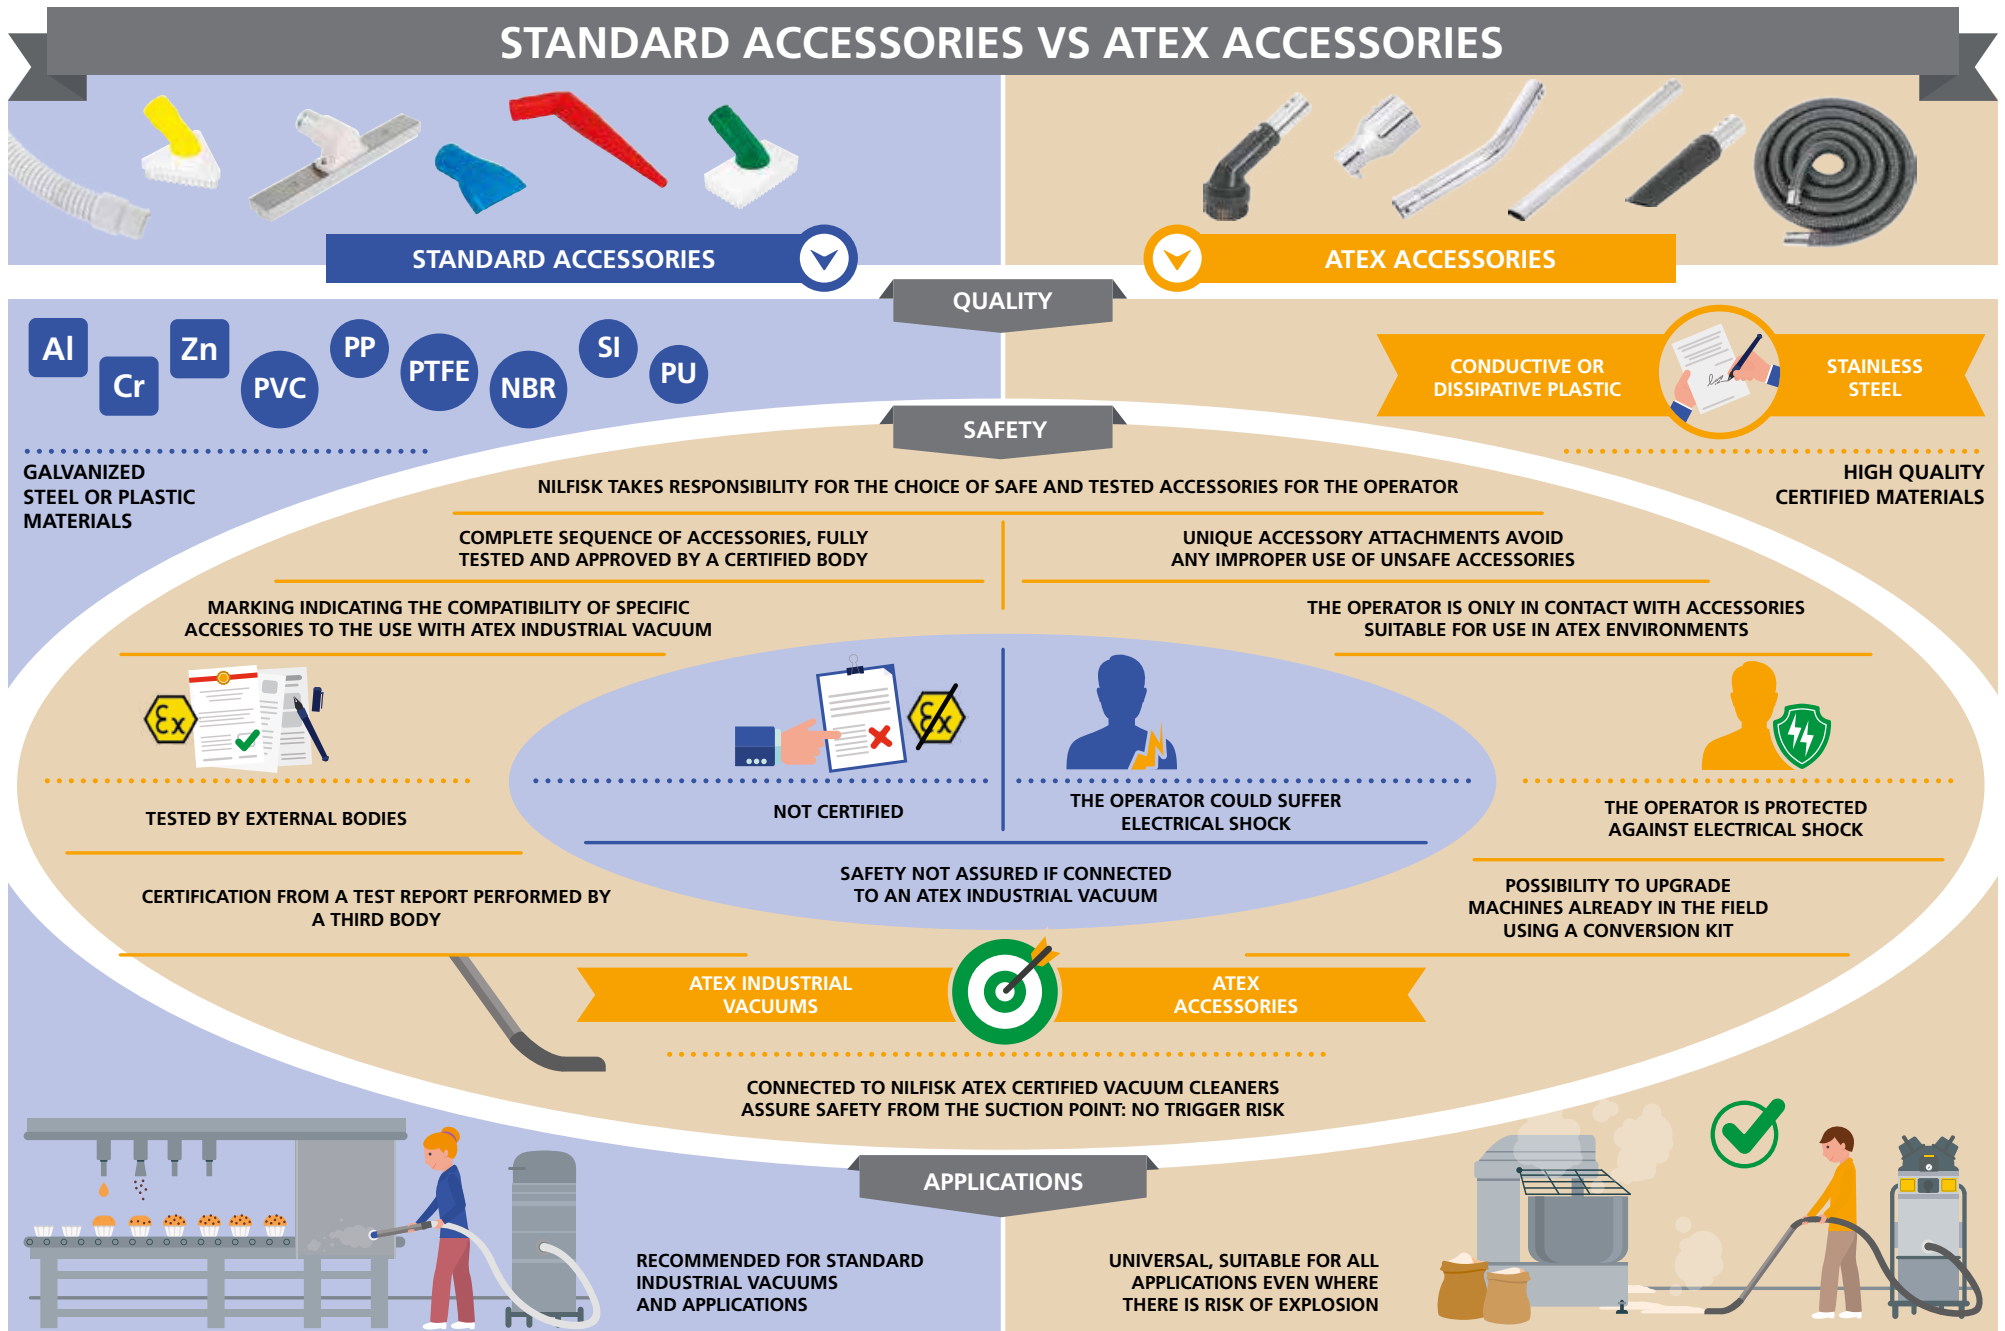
STANDARD ACCESSORIES VS ATEX ACCESSORIES

STANDARD ACCESSORIES

ATEX ACCESSORIES

QUALITY

Al Cr Zn PVC PP PTFE NBR SI PU

GALVANIZED STEEL OR PLASTIC MATERIALS

CONDUCTIVE OR DISSIPATIVE PLASTIC

STAINLESS STEEL

HIGH QUALITY CERTIFIED MATERIALS

SAFETY

NILFISK TAKES RESPONSIBILITY FOR THE CHOICE OF SAFE AND TESTED ACCESSORIES FOR THE OPERATOR

COMPLETE SEQUENCE OF ACCESSORIES, FULLY TESTED AND APPROVED BY A CERTIFIED BODY

UNIQUE ACCESSORY ATTACHMENTS AVOID ANY IMPROPER USE OF UNSAFE ACCESSORIES

MARKING INDICATING THE COMPATIBILITY OF SPECIFIC ACCESSORIES TO THE USE WITH ATEX INDUSTRIAL VACUUM

THE OPERATOR IS ONLY IN CONTACT WITH ACCESSORIES SUITABLE FOR USE IN ATEX ENVIRONMENTS

TESTED BY EXTERNAL BODIES

NOT CERTIFIED

THE OPERATOR COULD SUFFER ELECTRICAL SHOCK

THE OPERATOR IS PROTECTED AGAINST ELECTRICAL SHOCK

SAFETY NOT ASSURED IF CONNECTED TO AN ATEX INDUSTRIAL VACUUM

CERTIFICATION FROM A TEST REPORT PERFORMED BY A THIRD BODY

POSSIBILITY TO UPGRADE MACHINES ALREADY IN THE FIELD USING A CONVERSION KIT

ATEX INDUSTRIAL VACUUMS

ATEX ACCESSORIES

CONNECTED TO NILFISK ATEX CERTIFIED VACUUM CLEANERS ASSURE SAFETY FROM THE SUCTION POINT: NO TRIGGER RISK

APPLICATIONS

RECOMMENDED FOR STANDARD INDUSTRIAL VACUUMS AND APPLICATIONS

UNIVERSAL, SUITABLE FOR ALL APPLICATIONS EVEN WHERE THERE IS RISK OF EXPLOSION